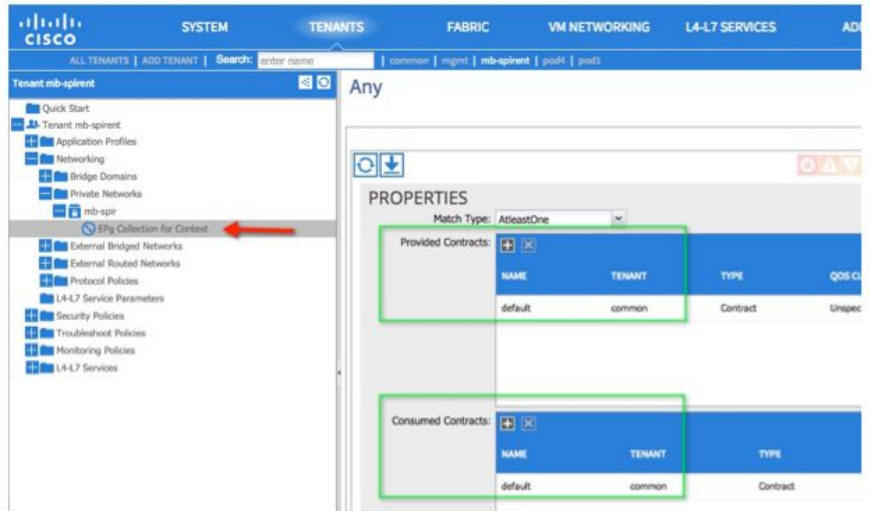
cisco SYSTEM TENANTS FABRIC VM NETWORKING L4-L7 SERVICES ADI

ALL TENANTS | ADD TENANT | Search: enter name | common | mgmt | mb-spirent | pod4 | pod1

Tenant mb-spirent

Quick Start
Tenant mb-spirent
Application Profiles
Networking
Bridge Domains
Private Networks
mb-spir
EPg Collection for Context
External Bridged Networks
External Routed Networks
Protocol Policies
L4-L7 Service Parameters
Security Policies
Troubleshoot Policies
Monitoring Policies
L4-L7 Services

Any

PROPERTIES

Match Type: AtleastOne

Provided Contracts:

| NAME | TENANT | TYPE | QOS CL |
|---|---|---|---|
| default | common | Contract | Unspec |

Consumed Contracts:

| NAME | TENANT | TYPE |
|---|---|---|
| default | common | Contract |